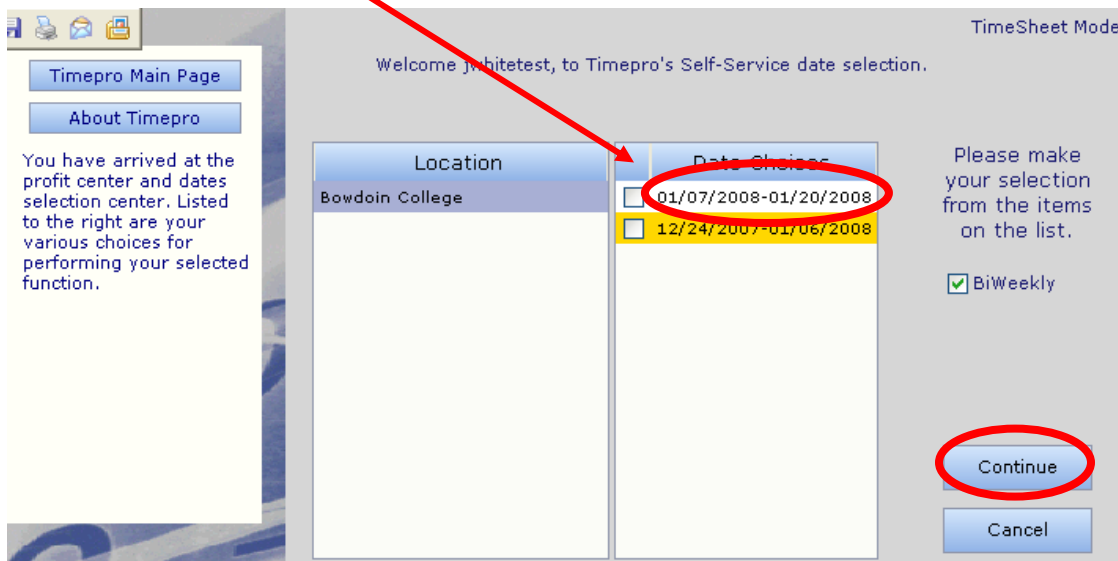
TimeSheet Mode

Timepro Main Page

About Timepro

You have arrived at the profit center and dates selection center. Listed to the right are your various choices for performing your selected function.

Welcome jwhitetest, to Timepro's Self-Service date selection.

| Location |
|---|
| Bowdoin College |

| | Date Choices |
|---|---|
| ☐ | 01/07/2008-01/20/2008 |
| ☐ | 12/24/2007-01/06/2008 |

Please make your selection from the items on the list.

BiWeekly

Continue

Cancel